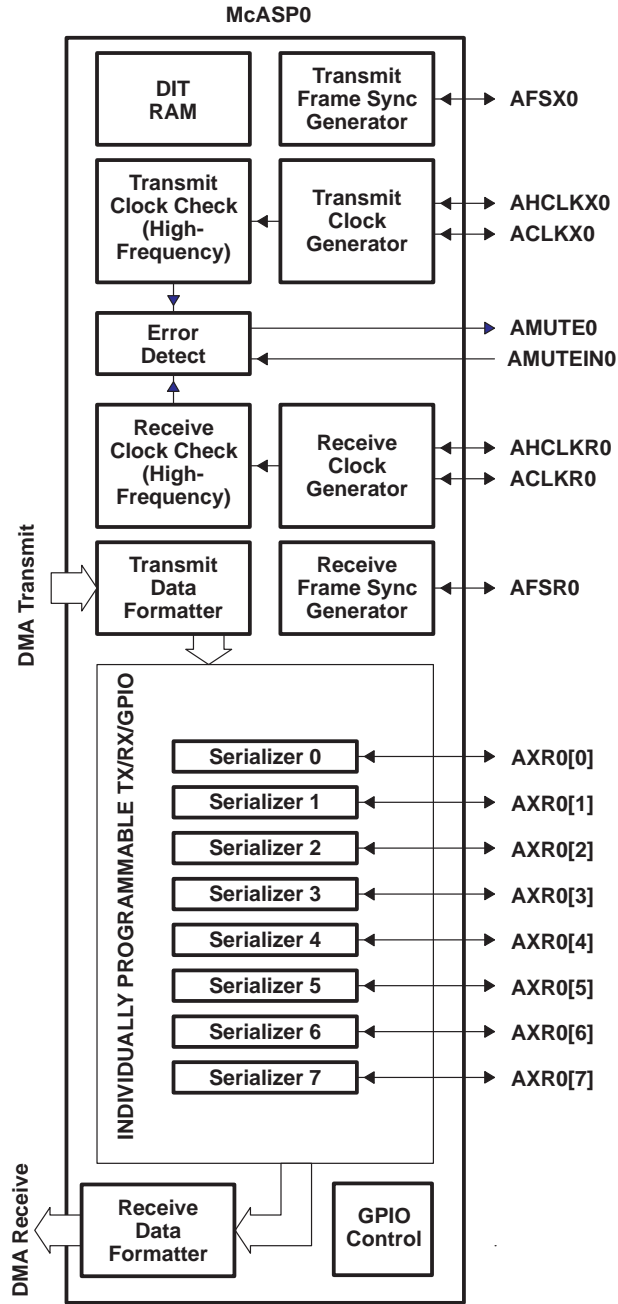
McASP0

DIT RAM

Transmit Frame Sync Generator

AFSX0

Transmit Clock Check (High-Frequency)

Transmit Clock Generator

AHCLKX0

ACLKX0

Error Detect

AMUTE0

AMUTEIN0

Receive Clock Check (High-Frequency)

Receive Clock Generator

AHCLKR0

ACLKR0

DMA Transmit

Transmit Data Formatter

Receive Frame Sync Generator

AFSR0

INDIVIDUALLY PROGRAMMABLE TX/RX/GPIO

Serializer 0

AXR0[0]

Serializer 1

AXR0[1]

Serializer 2

AXR0[2]

Serializer 3

AXR0[3]

Serializer 4

AXR0[4]

Serializer 5

AXR0[5]

Serializer 6

AXR0[6]

Serializer 7

AXR0[7]

DMA Receive

Receive Data Formatter

GPIO Control